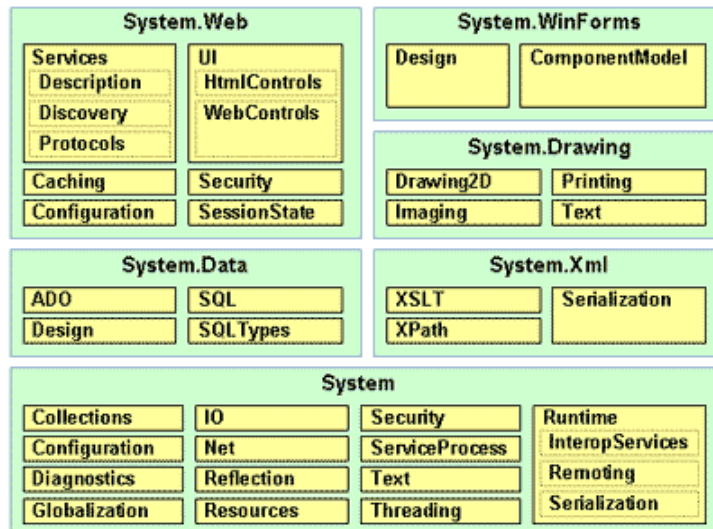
System.Web

Services
Description
Discovery
Protocols

UI
HtmlControls
WebControls

Caching
Security
Configuration
SessionState

System.WinForms

Design
ComponentModel

System.Drawing

Drawing2D
Printing
Imaging
Text

System.Data

ADO
SQL
Design
SQLTypes

System.Xml

XSLT
XPath
Serialization

System

Collections
IO
Security
Configuration
Net
ServiceProcess
Diagnostics
Reflection
Text
Globalization
Resources
Threading

Runtime
InteropServices
Remoting
Serialization